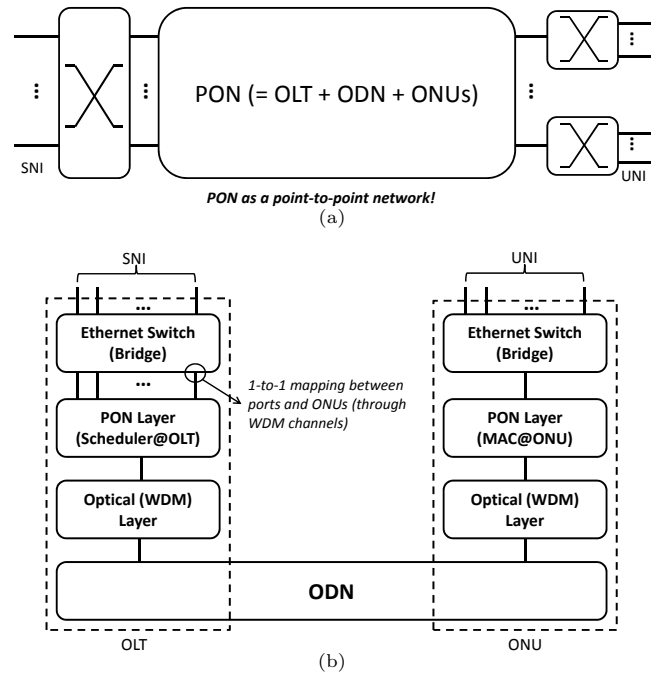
PON (= OLT + ODN + ONUs)

SNI

UNI

PON as a point-to-point network!

(a)

SNI

UNI

Ethernet Switch (Bridge)

1-to-1 mapping between ports and ONUs (through WDM channels)

PON Layer (Scheduler@OLT)

Optical (WDM) Layer

Ethernet Switch (Bridge)

PON Layer (MAC@ONU)

Optical (WDM) Layer

ODN

OLT

ONU

(b)